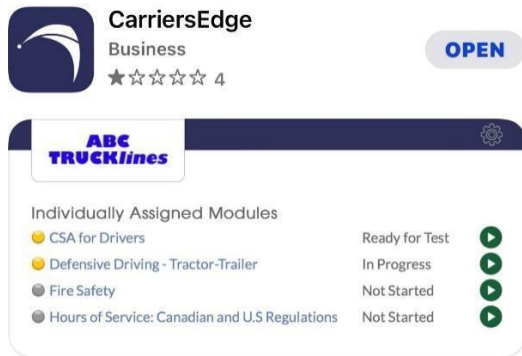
CarriersEdge
Business
★☆☆☆☆ 4
OPEN

ABC TRUCKlines

Individually Assigned Modules

| | |
|---|---|
| CSA for Drivers | Ready for Test |
| Defensive Driving - Tractor-Trailer | In Progress |
| Fire Safety | Not Started |
| Hours of Service: Canadian and U.S Regulations | Not Started |